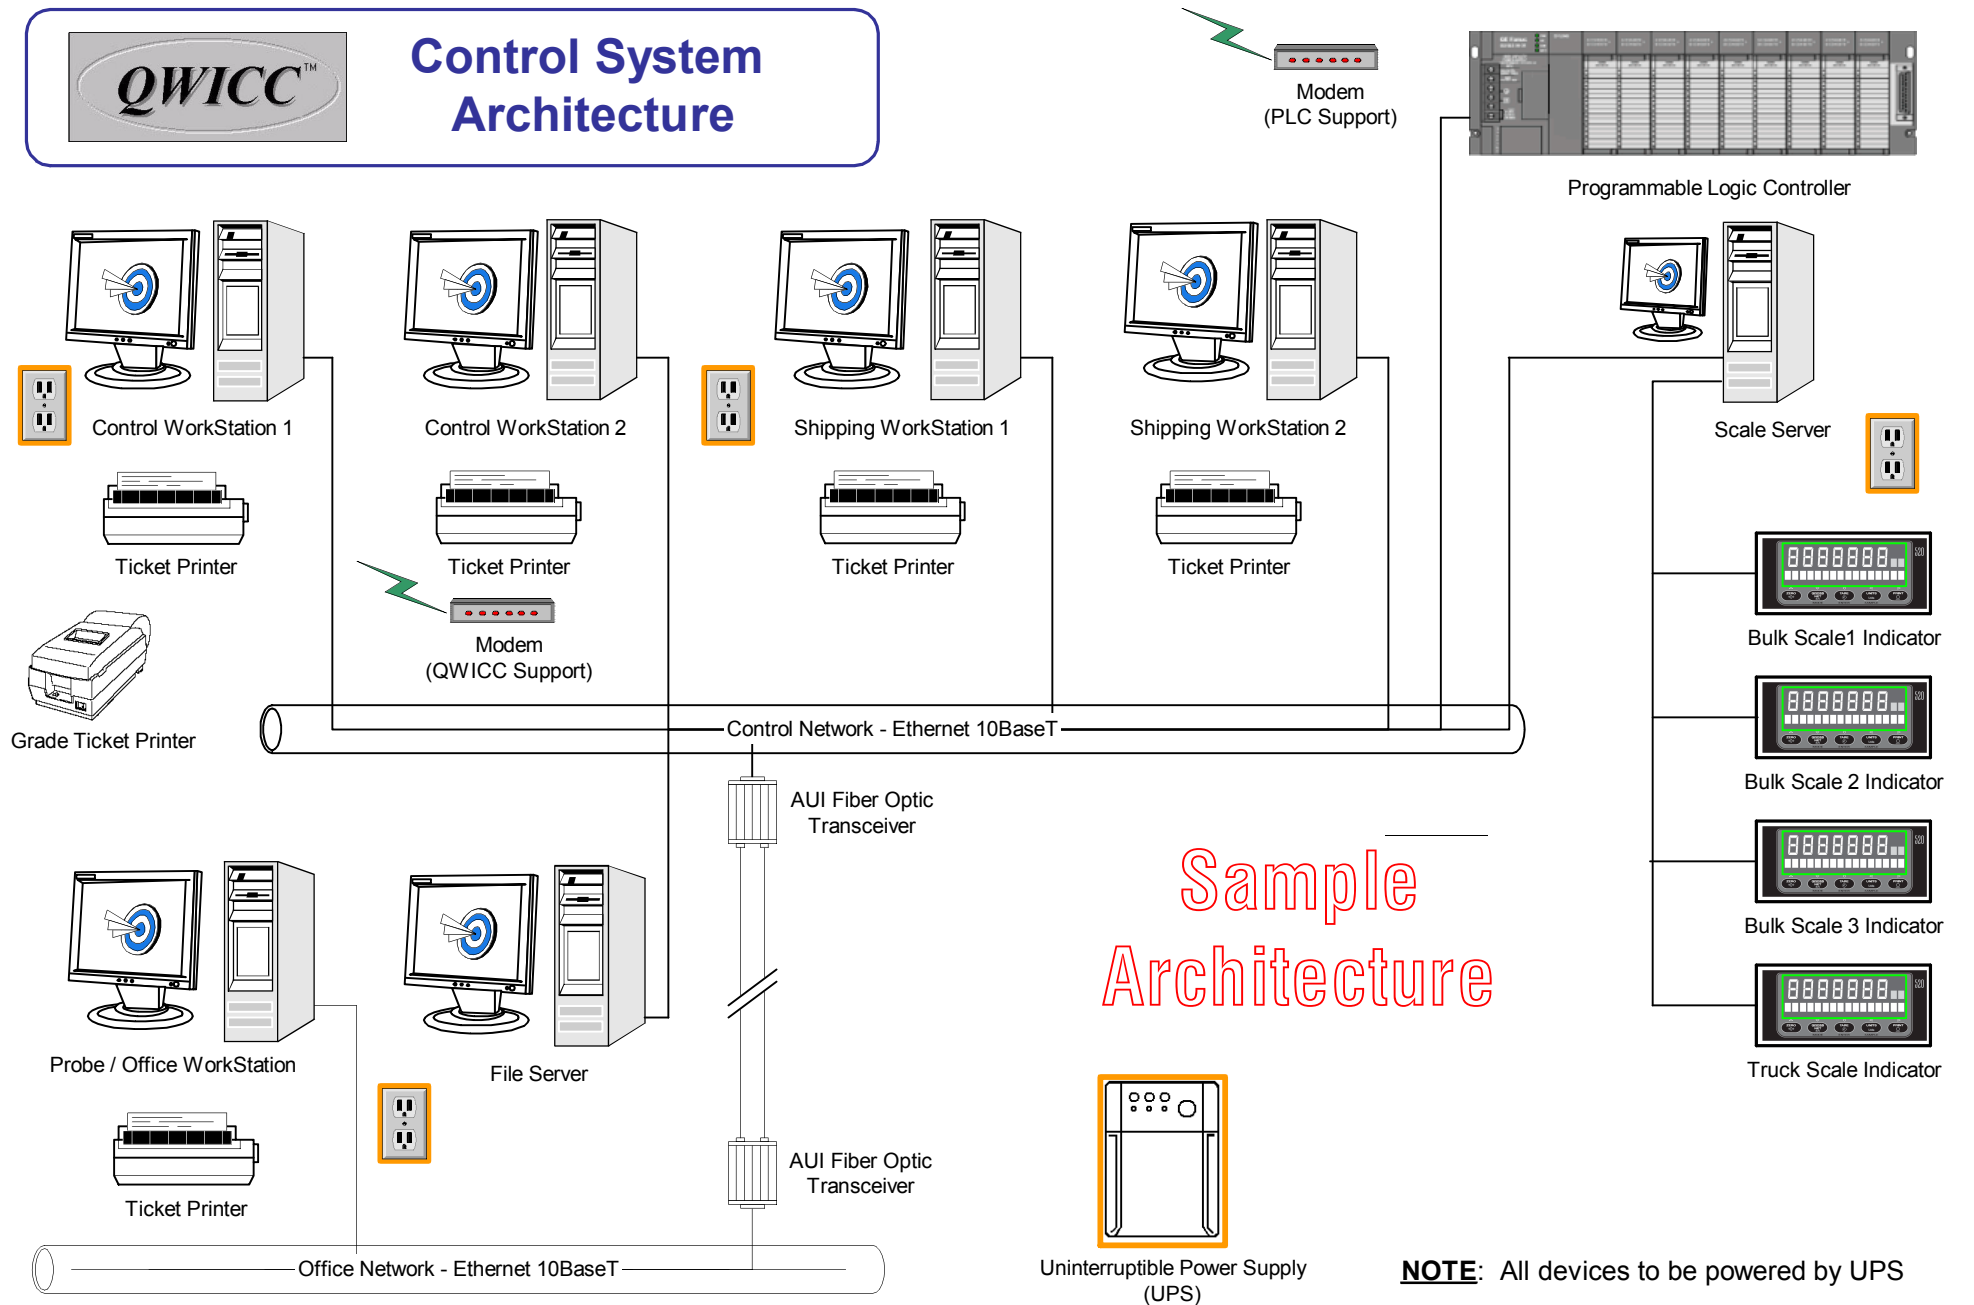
QWICC™

Control System Architecture

Modem
(PLC Support)

Programmable Logic Controller

Control WorkStation 1

Control WorkStation 2

Shipping WorkStation 1

Shipping WorkStation 2

Scale Server

Ticket Printer

Ticket Printer

Ticket Printer

Ticket Printer

Modem
(QWICC Support)

Grade Ticket Printer

Bulk Scale1 Indicator

Bulk Scale 2 Indicator

Bulk Scale 3 Indicator

Truck Scale Indicator

Control Network - Ethernet 10BaseT

AUI Fiber Optic Transceiver

Sample Architecture

Probe / Office WorkStation

File Server

Ticket Printer

AUI Fiber Optic Transceiver

Office Network - Ethernet 10BaseT

Uninterruptible Power Supply (UPS)

NOTE: All devices to be powered by UPS